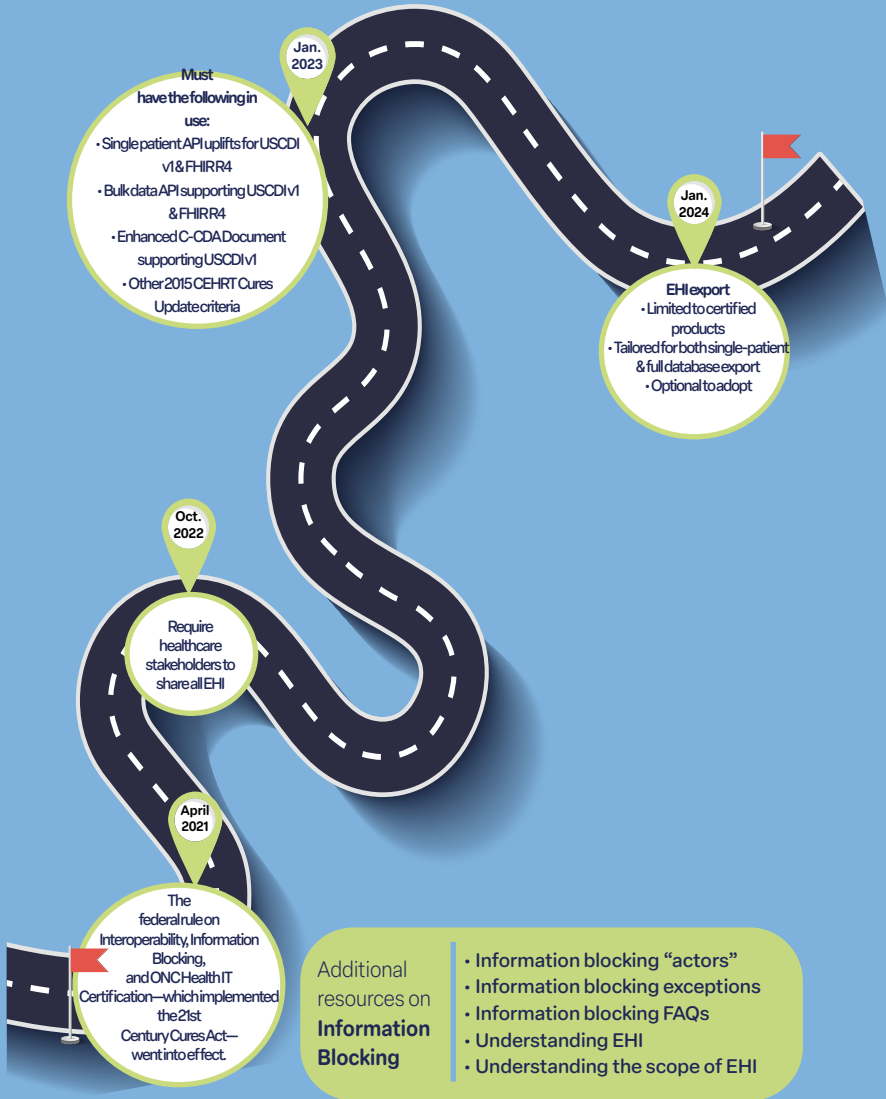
Jan. 2023

Must have the following in use:
• Single patient API uplifts for USCDI v1 & FHIR R4
• Bulk data API supporting USCDI v1 & FHIR R4
• Enhanced C-CDA Document supporting USCDI v1
• Other 2015 CEHRT Cures Update criteria

Jan. 2024

EHI export
• Limited to certified products
• Tailored for both single-patient & full database export
• Optional to adopt

Oct. 2022

Require healthcare stakeholders to share all EHI

April 2021

The federal rule on Interoperability, Information Blocking, and ONC Health IT Certification—which implemented the 21st Century Cures Act—went into effect.

Additional resources on Information Blocking

• Information blocking “actors”
• Information blocking exceptions
• Information blocking FAQs
• Understanding EHI
• Understanding the scope of EHI